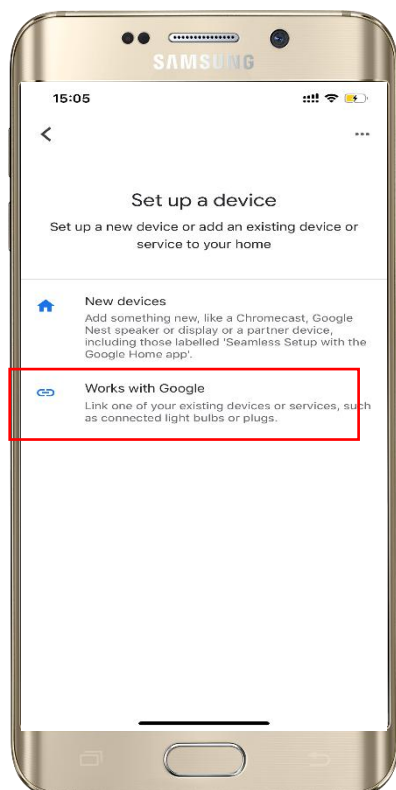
SAMSUNG

15:05

<

...

Set up a device

Set up a new device or add an existing device or service to your home

New devices

Add something new, like a Chromecast, Google Nest speaker or display or a partner device, including those labelled 'Seamless Setup with the Google Home app'.

Works with Google

Link one of your existing devices or services, such as connected light bulbs or plugs.